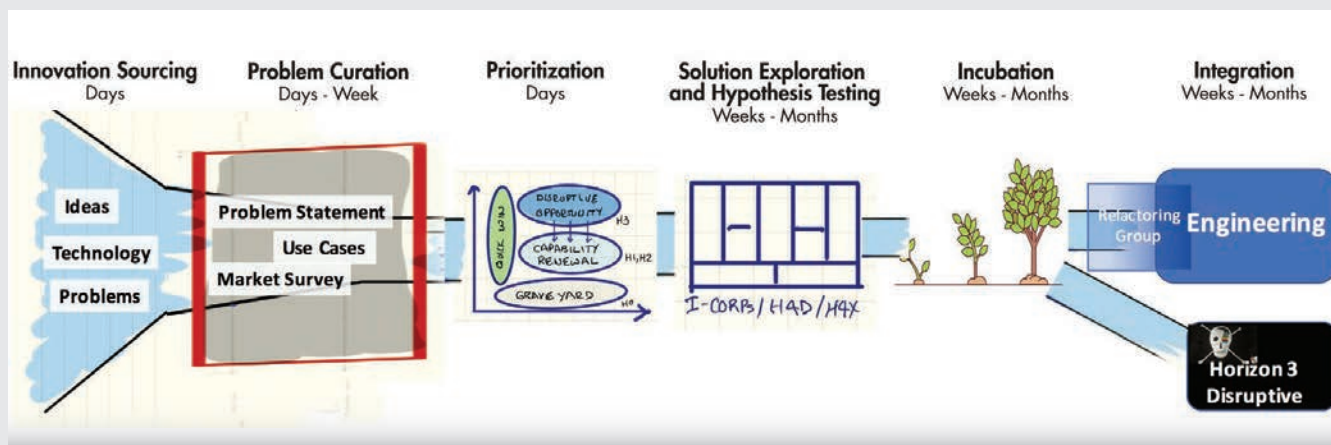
Innovation Sourcing
Days

Problem Curation
Days - Week

Prioritization
Days

Solution Exploration and Hypothesis Testing
Weeks - Months

Incubation
Weeks - Months

Integration
Weeks - Months

Ideas

Technology

Problems

Problem Statement

Use Cases

Market Survey

QUICK WIN

DISRUPTIVE OPPORTUNITY

H3

CAPABILITY RENEWAL

H1,H2

GRAVEYARD

H0

I-CORPS / H4D / H4X

Refactoring Group

Engineering

Horizon 3 Disruptive